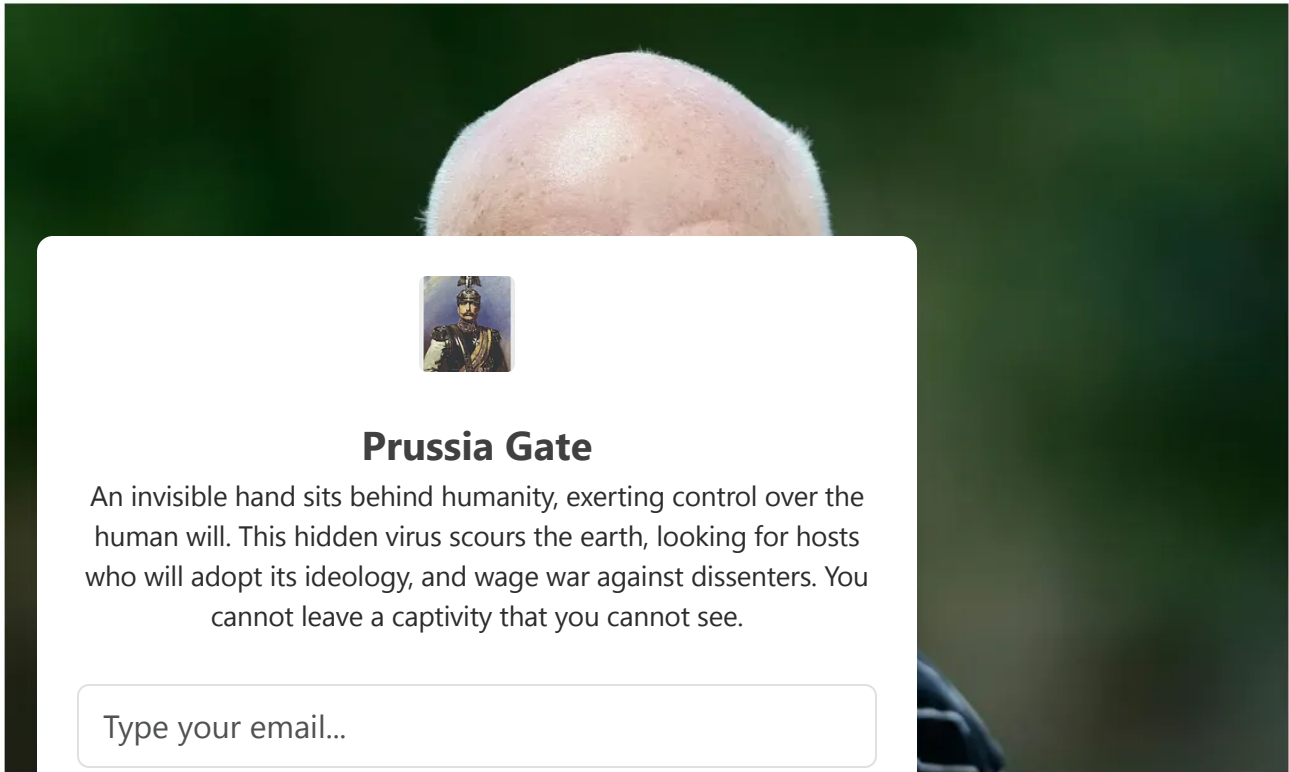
Prussia Gate

An invisible hand sits behind humanity, exerting control over the human will. This hidden virus scours the earth, looking for hosts who will adopt its ideology, and wage war against dissenters. You cannot leave a captivity that you cannot see.

Type your email...